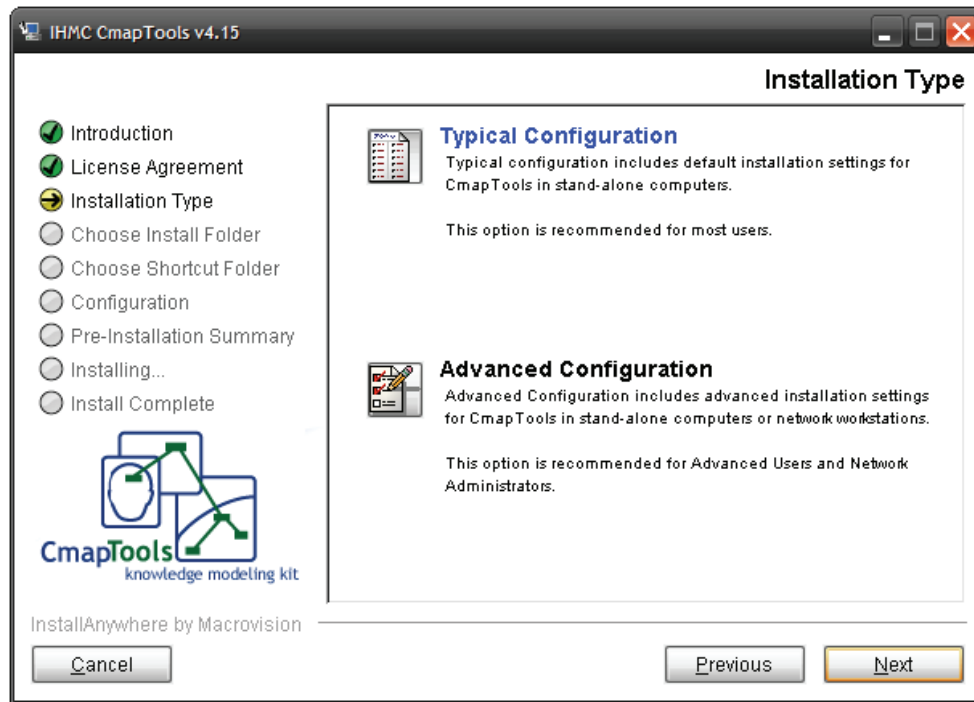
IHMC CmapTools v4.15

Installation Type

Introduction
License Agreement
Installation Type
Choose Install Folder
Choose Shortcut Folder
Configuration
Pre-Installation Summary
Installing...
Install Complete

CmapTools
knowledge modeling kit

Typical Configuration
Typical configuration includes default installation settings for CmapTools in stand-alone computers.

This option is recommended for most users.

Advanced Configuration
Advanced Configuration includes advanced installation settings for CmapTools in stand-alone computers or network workstations.

This option is recommended for Advanced Users and Network Administrators.

InstallAnywhere by Macrovision

Cancel

Previous

Next